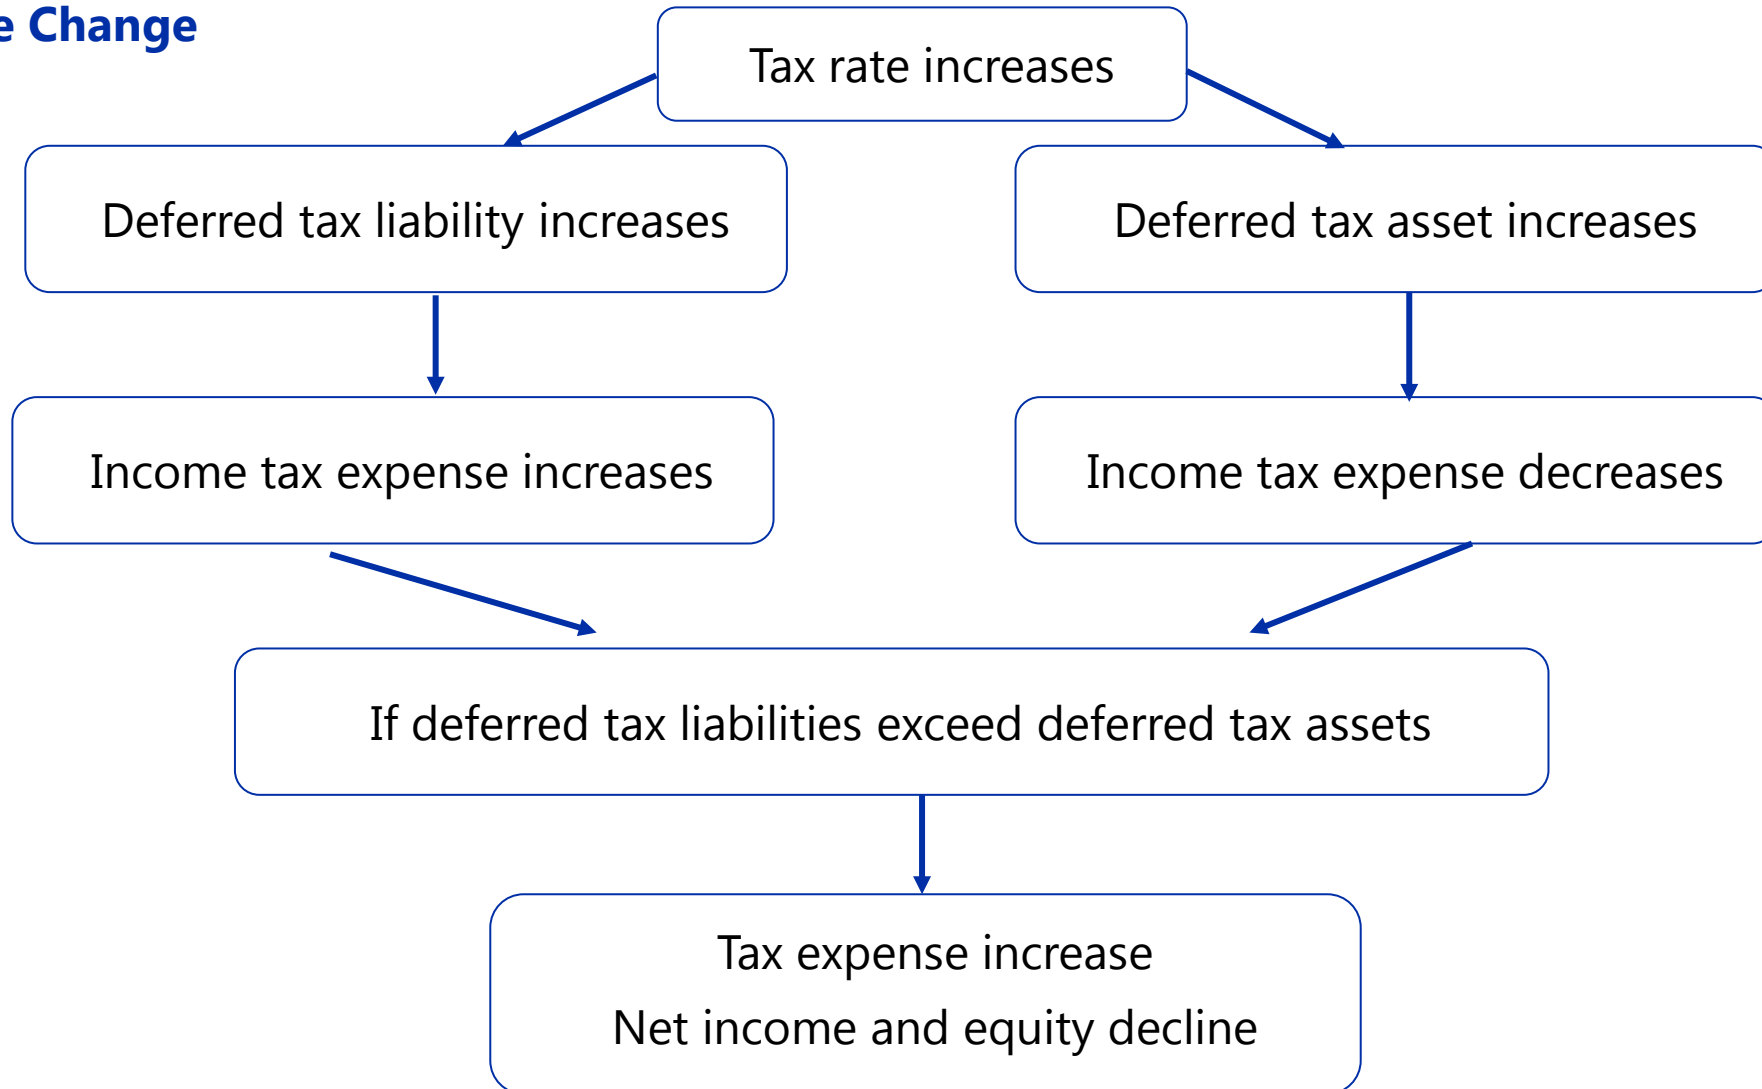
e Change

Tax rate increases

Deferred tax liability increases

Deferred tax asset increases

Income tax expense increases

Income tax expense decreases

If deferred tax liabilities exceed deferred tax assets

Tax expense increase
Net income and equity decline